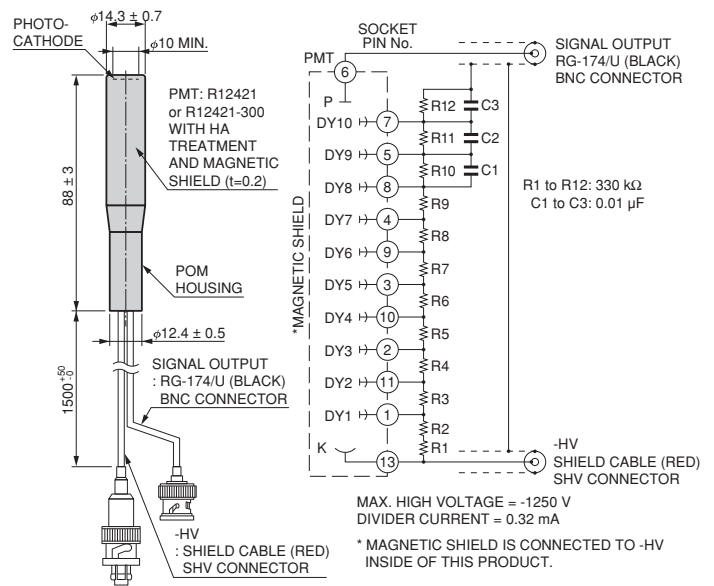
PHOTOCATHODE

$\phi$14.3 ± 0.7

$\phi$10 MIN.

PMT: R12421 or R12421-300 WITH HA TREATMENT AND MAGNETIC SHIELD (t=0.2)

88 ± 3

POM HOUSING

$\phi$12.4 ± 0.5

$1500^{+50}_{-0}$

SIGNAL OUTPUT : RG-174/U (BLACK) BNC CONNECTOR

-HV : SHIELD CABLE (RED) SHV CONNECTOR

SOCKET PIN No.

PMT

6

P

DY10 7

DY9 5

DY8 8

DY7 4

DY6 9

DY5 3

DY4 10

DY3 2

DY2 11

DY1 1

K

13

*MAGNETIC SHIELD

R12 C3

R11 C2

R10 C1

R9

R8

R7

R6

R5

R4

R3

R2

R1

SIGNAL OUTPUT RG-174/U (BLACK) BNC CONNECTOR

R1 to R12: 330 kΩ
C1 to C3: 0.01 μF

-HV
SHIELD CABLE (RED)
SHV CONNECTOR

MAX. HIGH VOLTAGE = -1250 V
DIVIDER CURRENT = 0.32 mA

* MAGNETIC SHIELD IS CONNECTED TO -HV INSIDE OF THIS PRODUCT.